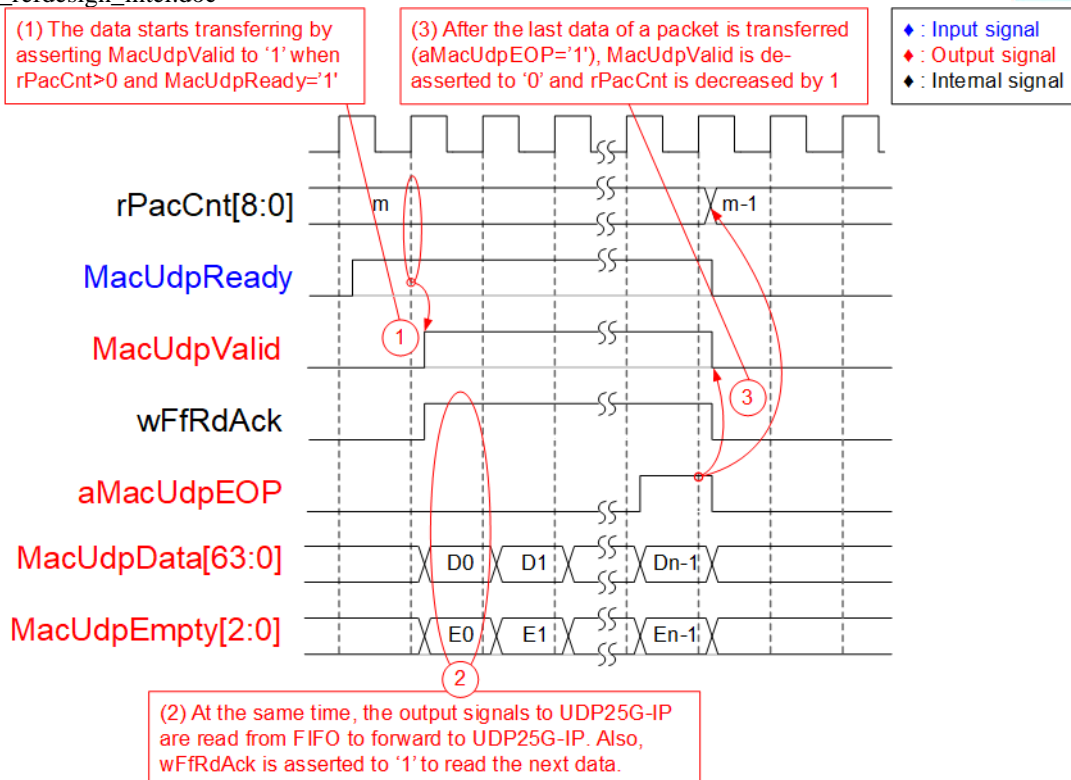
_refdesign_intel.doc

(1) The data starts transferring by asserting MacUdpValid to '1' when rPacCnt>0 and MacUdpReady='1'

(3) After the last data of a packet is transferred (aMacUdpEOP='1'), MacUdpValid is de-asserted to '0' and rPacCnt is decreased by 1

♦ : Input signal
♦ : Output signal
♦ : Internal signal

rPacCnt[8:0]
m
m-1

MacUdpReady

MacUdpValid

1

wFfRdAck

3

aMacUdpEOP

MacUdpData[63:0]
D0
D1
Dn-1

MacUdpEmpty[2:0]
E0
E1
En-1

2

(2) At the same time, the output signals to UDP25G-IP are read from FIFO to forward to UDP25G-IP. Also, wFfRdAck is asserted to '1' to read the next data.